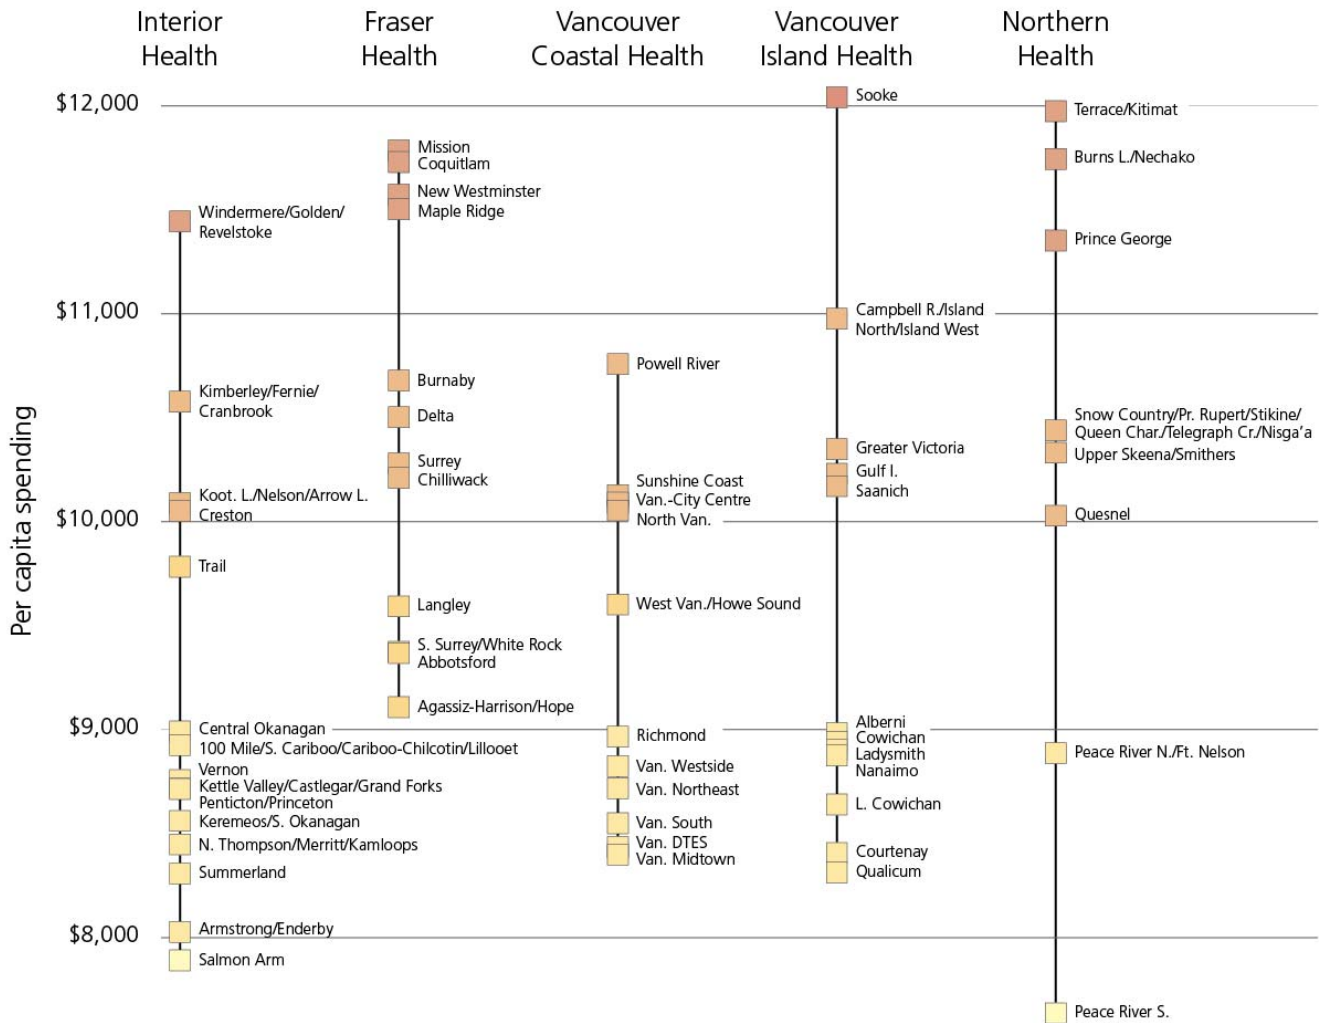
Interior Health
Fraser Health
Vancouver Coastal Health
Vancouver Island Health
Northern Health

Per capita spending

$12,000
$11,000
$10,000
$9,000
$8,000

Windermere/Golden/ Revelstoke
Kimberley/Fernie/ Cranbrook
Koot. L./Nelson/Arrow L.
Creston
Trail
Central Okanagan
100 Mile/S. Cariboo/Cariboo-Chilcotin/Lillooet
Vernon
Kettle Valley/Castlegar/Grand Forks
Penticton/Princeton
Keremeos/S. Okanagan
N. Thompson/Merritt/Kamloops
Summerland
Armstrong/Enderby
Salmon Arm

Mission
Coquitlam
New Westminster
Maple Ridge
Burnaby
Delta
Surrey
Chilliwack
Langley
S. Surrey/White Rock
Abbotsford
Agassiz-Harrison/Hope

Powell River
Sunshine Coast
Van.-City Centre
North Van.
West Van./Howe Sound
Richmond
Van. Westside
Van. Northeast
Van. South
Van. DTES
Van. Midtown

Sooke
Campbell R./Island North/Island West
Greater Victoria
Gulf I.
Saanich
Alberni
Cowichan
Ladysmith
Nanaimo
L. Cowichan
Courtenay
Qualicum

Terrace/Kitimat
Burns L./Nechako
Prince George
Snow Country/Pr. Rupert/Stikine/ Queen Char./Telegraph Cr./Nisga'a
Upper Skeena/Smithers
Quesnel
Peace River N./Ft. Nelson
Peace River S.